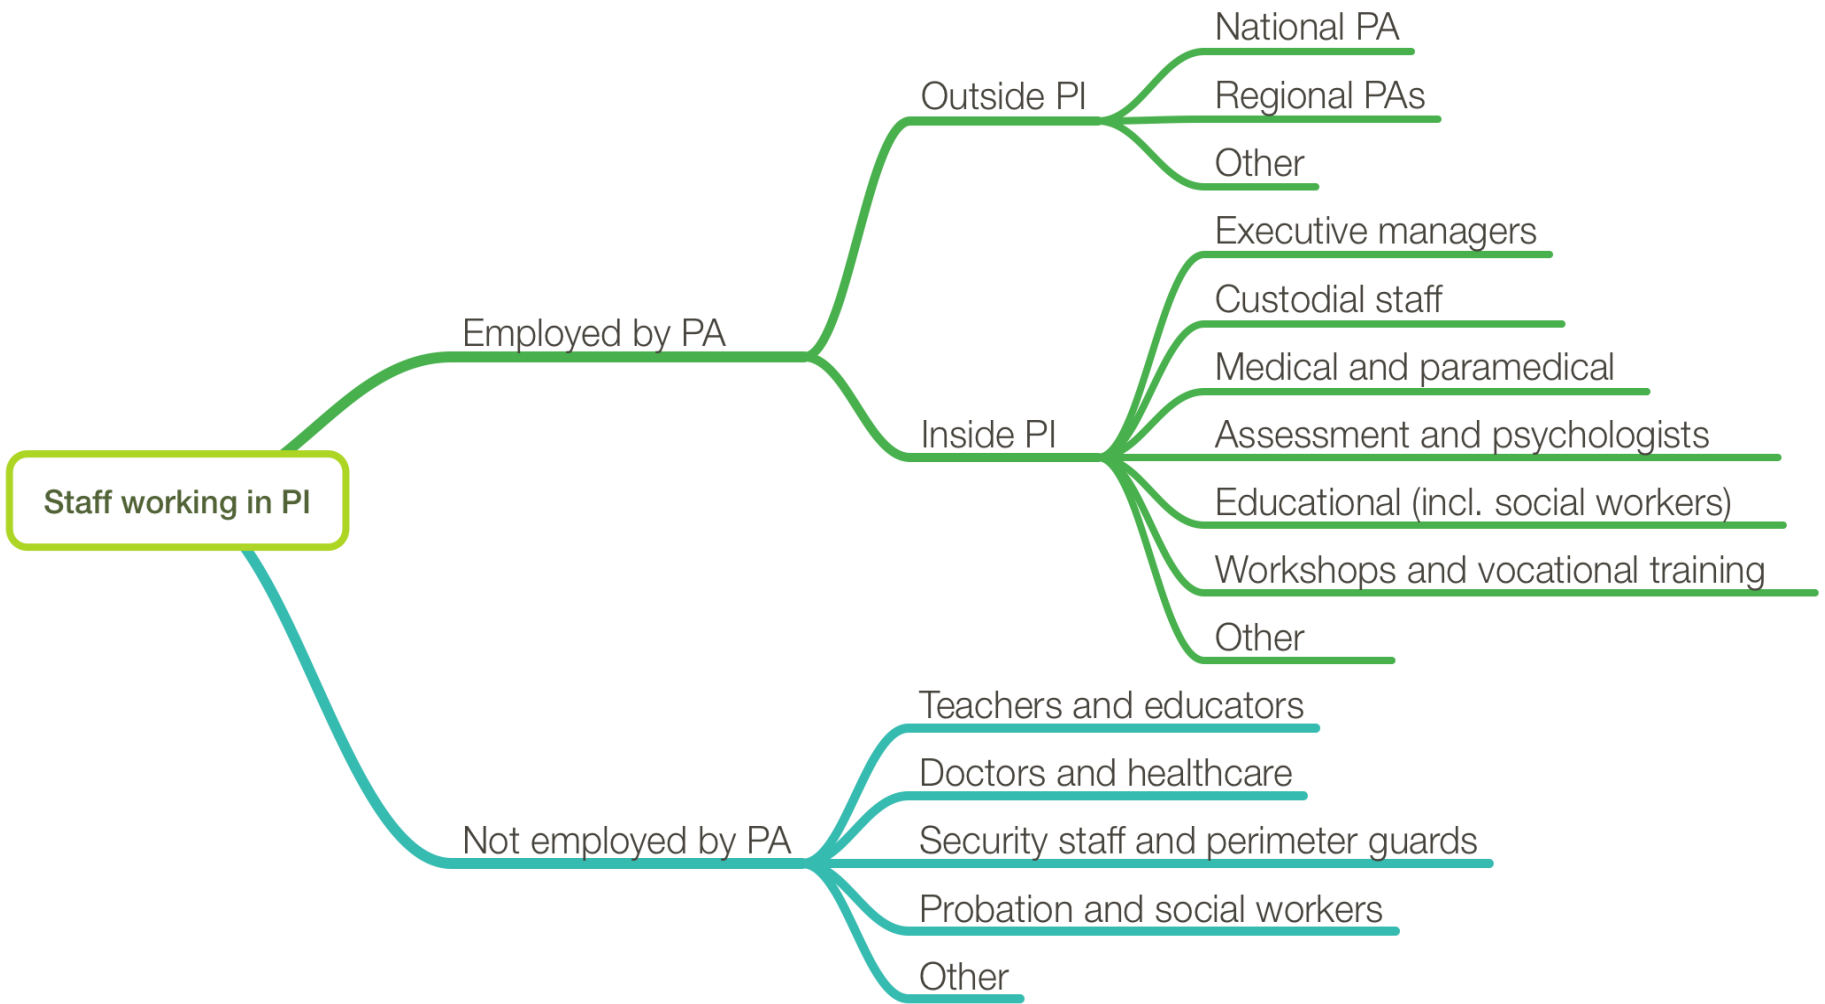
Staff working in PI

Employed by PA

Outside PI

National PA

Regional PAs

Other

Inside PI

Executive managers

Custodial staff

Medical and paramedical

Assessment and psychologists

Educational (incl. social workers)

Workshops and vocational training

Other

Not employed by PA

Teachers and educators

Doctors and healthcare

Security staff and perimeter guards

Probation and social workers

Other